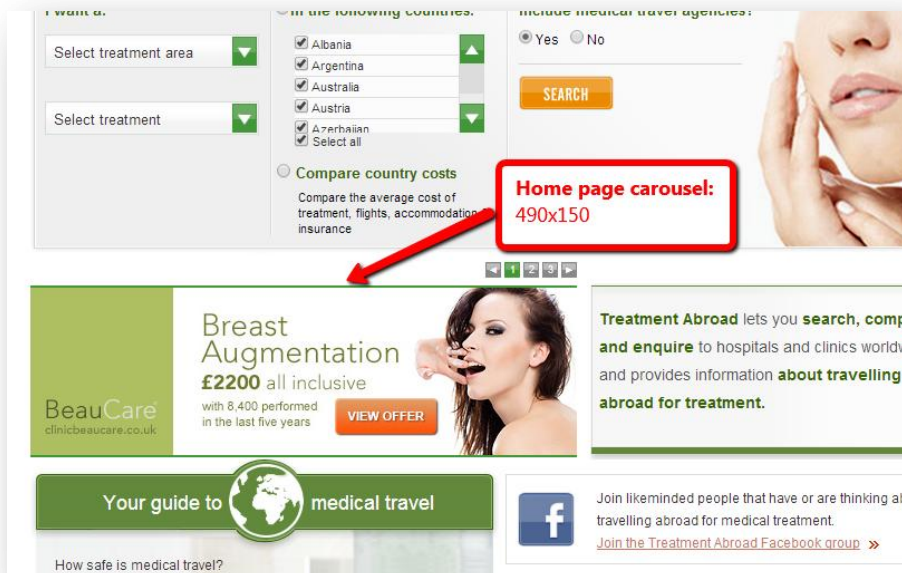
I want a:

Select treatment area

Select treatment

in the following countries:

Albania
Argentina
Australia
Austria
Azerbaijan
Select all

Compare country costs

Compare the average cost of treatment, flights, accommodation insurance

Include medical travel agencies?

Yes No

SEARCH

Home page carousel:
490x150

1 2 3

BeauCare
clinicbeaucare.co.uk

Breast Augmentation
£2200 all inclusive
with 8,400 performed in the last five years

VIEW OFFER

Treatment Abroad lets you search, comp and enquire to hospitals and clinics worldv and provides information about travelling abroad for treatment.

Your guide to medical travel

How safe is medical travel?

Join likeminded people that have or are thinking a travelling abroad for medical treatment.
Join the Treatment Abroad Facebook group »